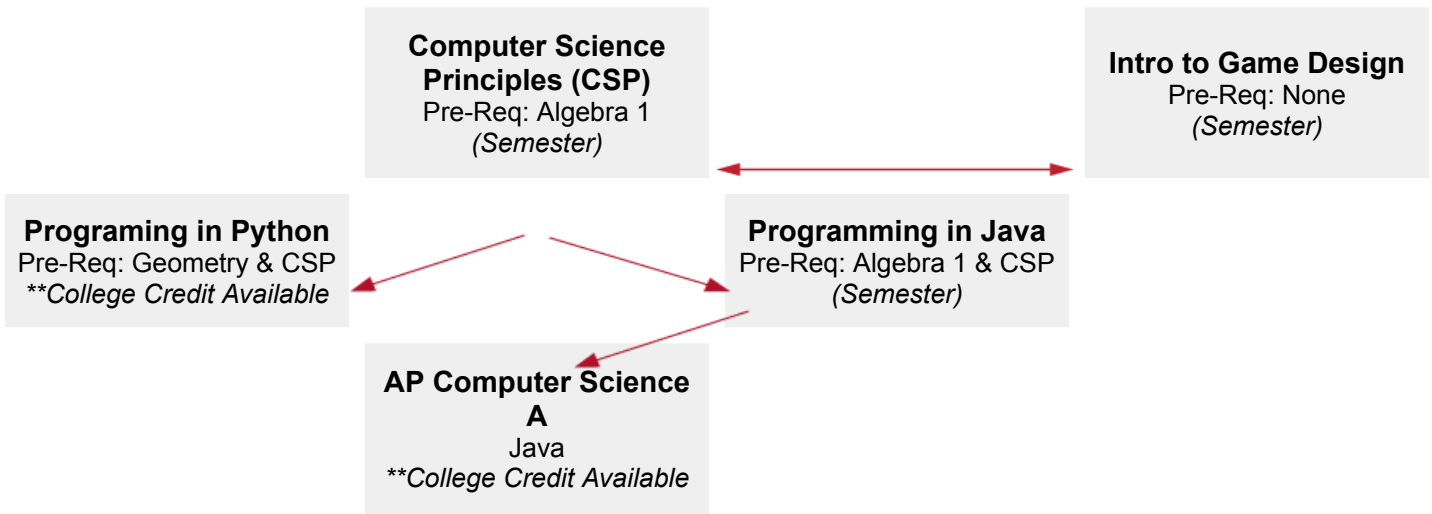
**Computer Science Principles (CSP)**
Pre-Req: Algebra 1
*(Semester)*

**Intro to Game Design**
Pre-Req: None
*(Semester)*

**Programing in Python**
Pre-Req: Geometry & CSP
*\*\*College Credit Available*

**Programming in Java**
Pre-Req: Algebra 1 & CSP
*(Semester)*

**AP Computer Science A**
Java
*\*\*College Credit Available*